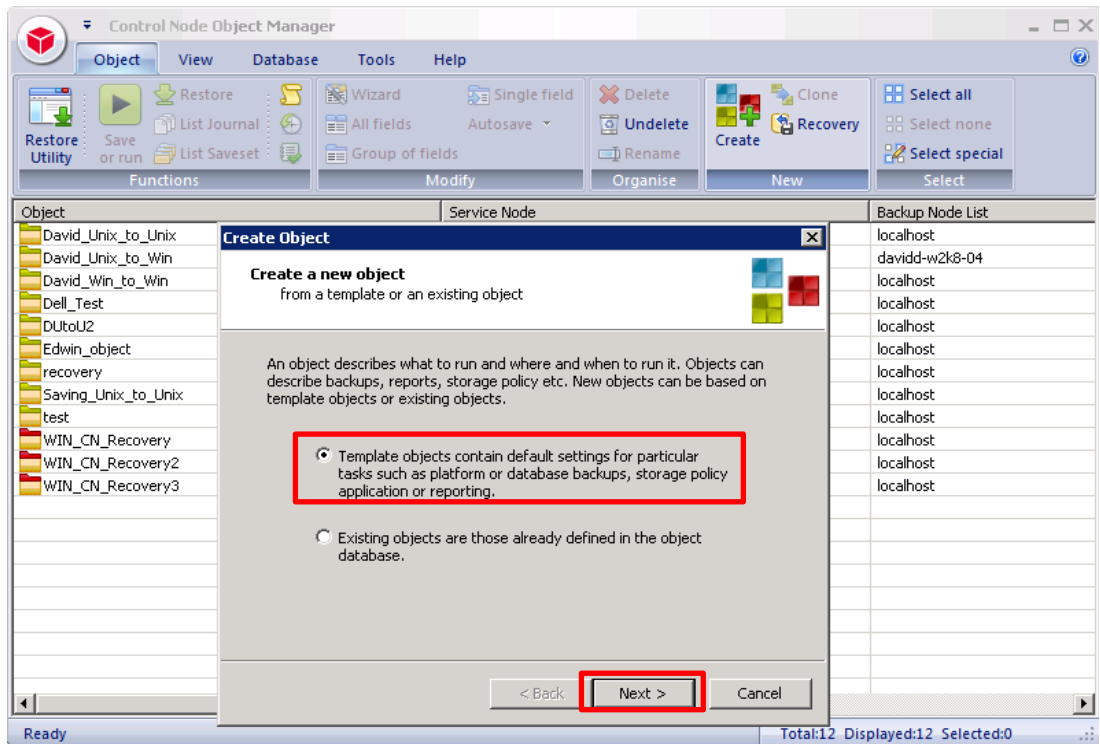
Control Node Object Manager

Object View Database Tools Help

Restore Utility
Save or run
Restore
List Journal
List Saveset
Functions

Wizard
All fields
Group of fields
Single field
Autosave
Modify

Delete
Undelete
Rename
Organise

Create
Clone
Recovery
New

Select all
Select none
Select special
Select

| Object | Service Node | Backup Node List |
|---|---|---|
| David_Unix_to_Unix | | localhost |
| David_Unix_to_Win | | davidd-w2k8-04 |
| David_Win_to_Win | | localhost |
| Dell_Test | | localhost |
| DUtoU2 | | localhost |
| Edwin_object | | localhost |
| recovery | | localhost |
| Saving_Unix_to_Unix | | localhost |
| test | | localhost |
| WIN_CN_Recovery | | localhost |
| WIN_CN_Recovery2 | | localhost |
| WIN_CN_Recovery3 | | localhost |

Create Object

Create a new object
from a template or an existing object

An object describes what to run and where and when to run it. Objects can describe backups, reports, storage policy etc. New objects can be based on template objects or existing objects.

Template objects contain default settings for particular tasks such as platform or database backups, storage policy application or reporting.

Existing objects are those already defined in the object database.

< Back Next > Cancel

Ready
Total:12 Displayed:12 Selected:0